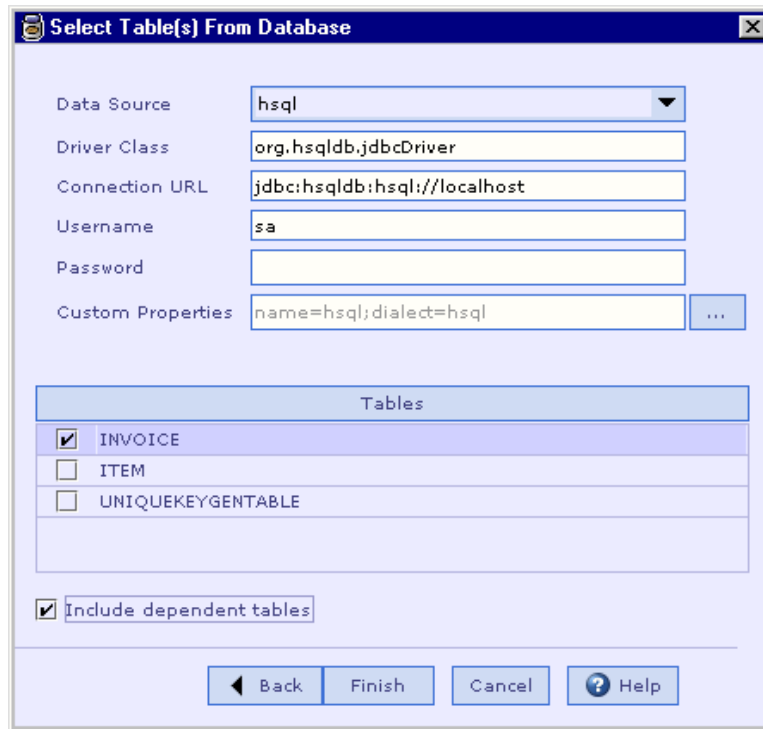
Select Table(s) From Database

Data Source hsql
Driver Class org.hsqldb.jdbcDriver
Connection URL jdbc:hsqldb:hsql://localhost
Username sa
Password
Custom Properties name=hsql;dialect=hsql ...

| Tables |
|---|
| INVOICE |
| ITEM |
| UNIQUEKEYGENTABLE |

Include dependent tables

Back Finish Cancel Help